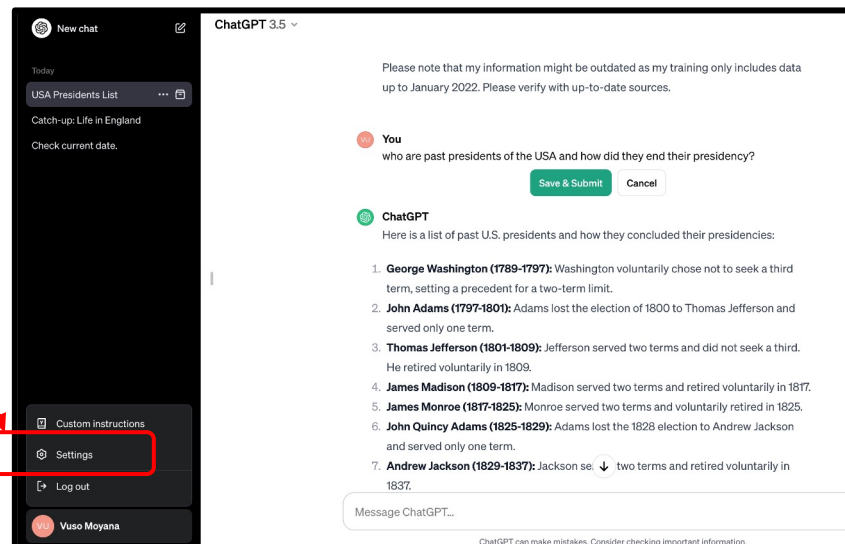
New chat

Today

USA Presidents List

Catch-up: Life in England

Check current date.

Custom instructions

Settings

Log out

VU Vuso Moyana

ChatGPT 3.5

Please note that my information might be outdated as my training only includes data up to January 2022. Please verify with up-to-date sources.

VU You

who are past presidents of the USA and how did they end their presidency?

Save & Submit

Cancel

ChatGPT

Here is a list of past U.S. presidents and how they concluded their presidencies:

1. **George Washington (1789-1797):** Washington voluntarily chose not to seek a third term, setting a precedent for a two-term limit.
2. **John Adams (1797-1801):** Adams lost the election of 1800 to Thomas Jefferson and served only one term.
3. **Thomas Jefferson (1801-1809):** Jefferson served two terms and did not seek a third. He retired voluntarily in 1809.
4. **James Madison (1809-1817):** Madison served two terms and retired voluntarily in 1817.
5. **James Monroe (1817-1825):** Monroe served two terms and voluntarily retired in 1825.
6. **John Quincy Adams (1825-1829):** Adams lost the 1828 election to Andrew Jackson and served only one term.
7. **Andrew Jackson (1829-1837):** Jackson se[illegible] two terms and retired voluntarily in 1837.

Message ChatGPT...

ChatGPT can make mistakes. Consider checking important information.